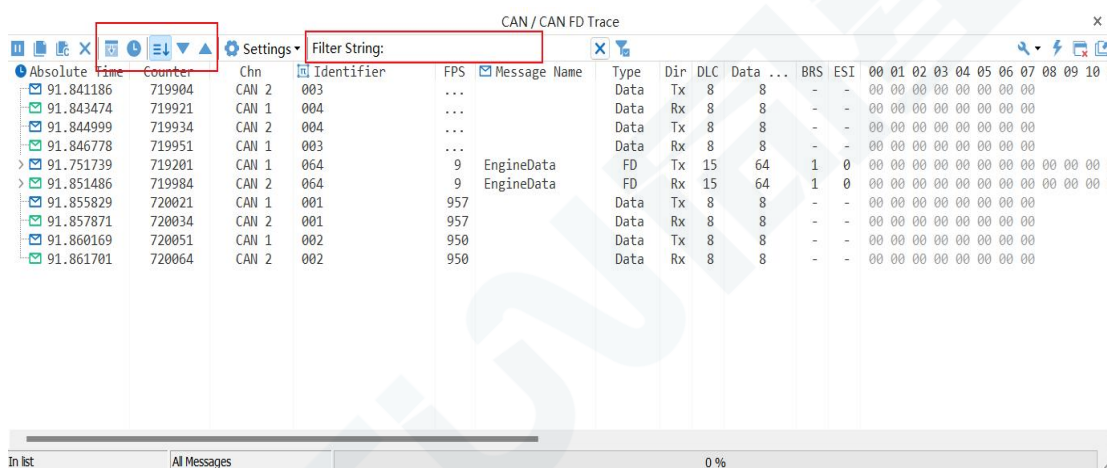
CAN / CAN FD Trace

Settings ▾ Filter String:

| Absolute Time | Counter | Chn | Identifier | FPS | Message Name | Type | Dir | DLC | Data ... | BRS | ESI | 00 01 02 03 04 05 06 07 08 09 10 |
|---|---|---|---|---|---|---|---|---|---|---|---|---|
| 91.841186 | 719904 | CAN 2 | 003 | ... | | Data | Tx | 8 | 8 | - | - | 00 00 00 00 00 00 00 00 |
| 91.843474 | 719921 | CAN 1 | 004 | ... | | Data | Rx | 8 | 8 | - | - | 00 00 00 00 00 00 00 00 |
| 91.844999 | 719934 | CAN 2 | 004 | ... | | Data | Tx | 8 | 8 | - | - | 00 00 00 00 00 00 00 00 |
| 91.846778 | 719951 | CAN 1 | 003 | ... | | Data | Rx | 8 | 8 | - | - | 00 00 00 00 00 00 00 00 |
| 91.751739 | 719201 | CAN 1 | 064 | 9 | EngineData | FD | Tx | 15 | 64 | 1 | 0 | 00 00 00 00 00 00 00 00 00 00 00 |
| 91.851486 | 719984 | CAN 2 | 064 | 9 | EngineData | FD | Rx | 15 | 64 | 1 | 0 | 00 00 00 00 00 00 00 00 00 00 00 |
| 91.855829 | 720021 | CAN 1 | 001 | 957 | | Data | Tx | 8 | 8 | - | - | 00 00 00 00 00 00 00 00 |
| 91.857871 | 720034 | CAN 2 | 001 | 957 | | Data | Rx | 8 | 8 | - | - | 00 00 00 00 00 00 00 00 |
| 91.860169 | 720051 | CAN 1 | 002 | 950 | | Data | Tx | 8 | 8 | - | - | 00 00 00 00 00 00 00 00 |
| 91.861701 | 720064 | CAN 2 | 002 | 950 | | Data | Rx | 8 | 8 | - | - | 00 00 00 00 00 00 00 00 |

In list | All Messages | 0 %